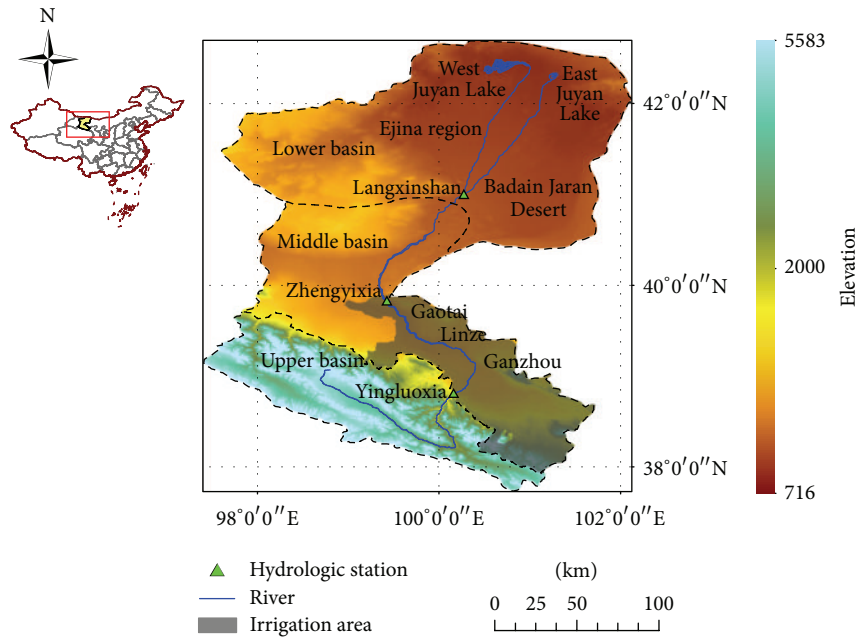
N

West Juyan Lake
East Juyan Lake
Ejina region
Lower basin
Langxinshan
Badain Jaran Desert
Middle basin
Zhengyixia
Gaotai
Linze
Ganzhou
Upper basin
Yingluoxia

42°0′0″N
40°0′0″N
38°0′0″N
98°0′0″E
100°0′0″E
102°0′0″E

5583
2000
716
Elevation

Hydrologic station
River
Irrigation area

(km)
0 25 50 100